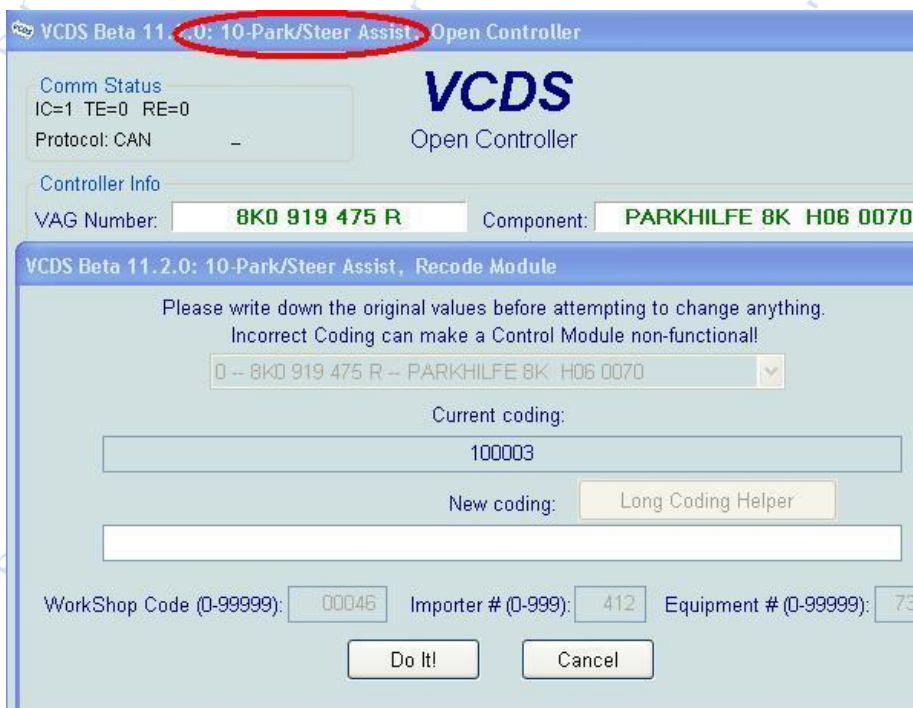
VCDS Beta 11.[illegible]0: 10-Park/Steer Assist, Open Controller

Comm Status
IC=1 TE=0 RE=0
Protocol: CAN –

VCDS
Open Controller

Controller Info
VAG Number: 8K0 919 475 R
Component: PARKHILFE 8K H06 0070

VCDS Beta 11.2.0: 10-Park/Steer Assist, Recode Module

Please write down the original values before attempting to change anything.
Incorrect Coding can make a Control Module non-functional!

0 -- 8K0 919 475 R -- PARKHILFE 8K H06 0070

Current coding:
100003

New coding:
Long Coding Helper

WorkShop Code (0-99999): 00046
Importer # (0-999): 412
Equipment # (0-99999): 73

Do It!
Cancel